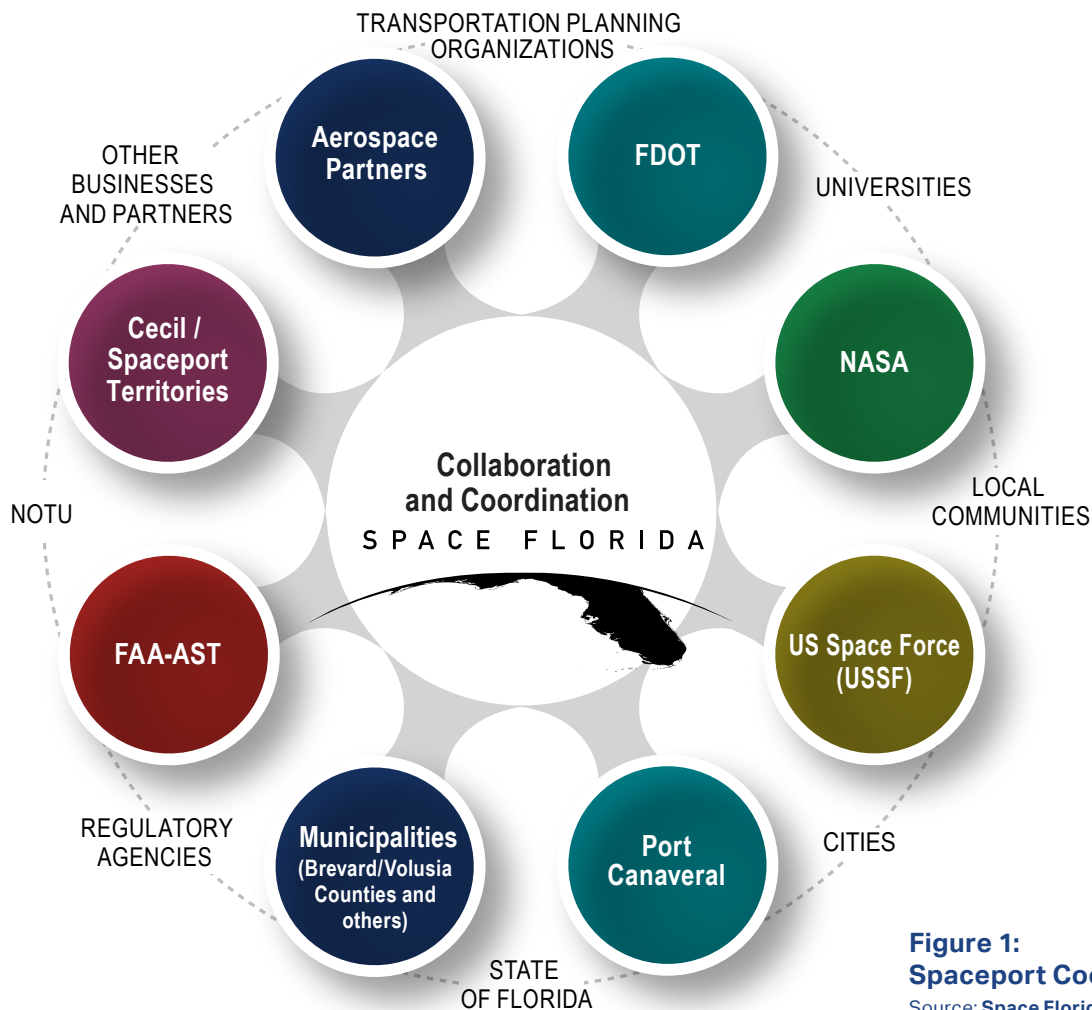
TRANSPORTATION PLANNING ORGANIZATIONS

OTHER BUSINESSES AND PARTNERS

Aerospace Partners

FDOT

UNIVERSITIES

Cecil / Spaceport Territories

NASA

Collaboration and Coordination

SPACE FLORIDA

LOCAL COMMUNITIES

NOTU

FAA-AST

US Space Force (USSF)

REGULATORY AGENCIES

Municipalities (Brevard/Volusia Counties and others)

Port Canaveral

CITIES

STATE OF FLORIDA

Figure 1:
Spaceport Co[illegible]
Source: Space Flori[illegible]